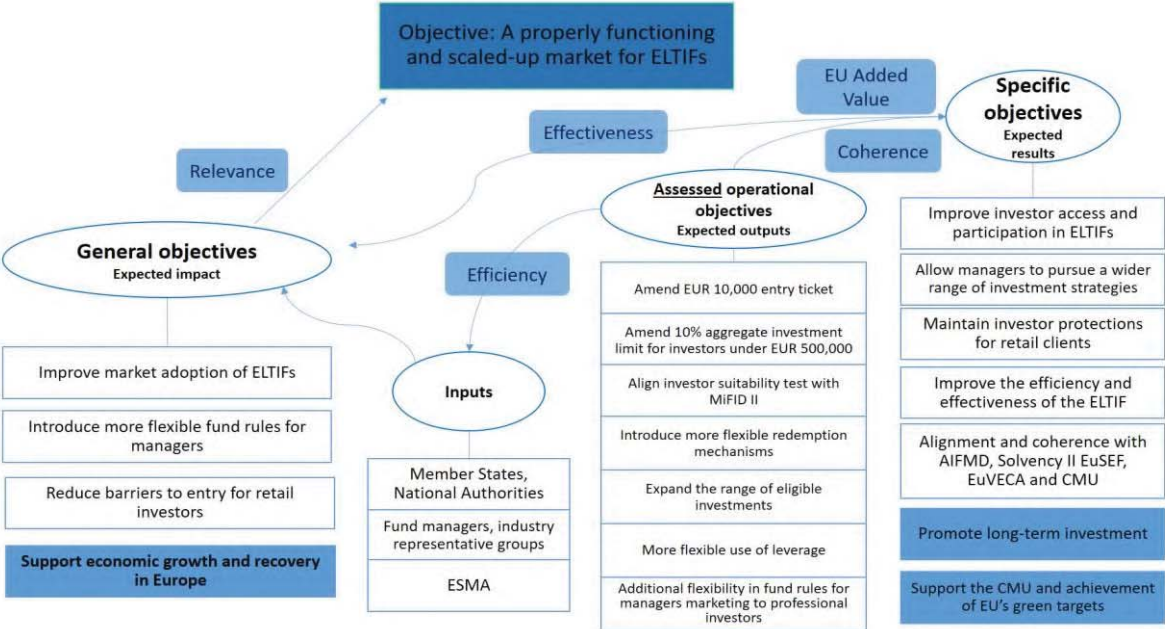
Objective: A properly functioning and scaled-up market for ELTIFs

EU Added Value

Specific objectives
Expected results

Effectiveness

Coherence

Relevance

Assessed operational objectives
Expected outputs

General objectives
Expected impact

Efficiency

Improve investor access and participation in ELTIFs

Allow managers to pursue a wider range of investment strategies

Maintain investor protections for retail clients

Improve the efficiency and effectiveness of the ELTIF

Alignment and coherence with AIFMD, Solvency II EuSEF, EuVECA and CMU

Promote long-term investment

Support the CMU and achievement of EU's green targets

Amend EUR 10,000 entry ticket

Amend 10% aggregate investment limit for investors under EUR 500,000

Align investor suitability test with MiFID II

Introduce more flexible redemption mechanisms

Expand the range of eligible investments

More flexible use of leverage

Additional flexibility in fund rules for managers marketing to professional investors

Inputs

Member States, National Authorities

Fund managers, industry representative groups

ESMA

Improve market adoption of ELTIFs

Introduce more flexible fund rules for managers

Reduce barriers to entry for retail investors

Support economic growth and recovery in Europe